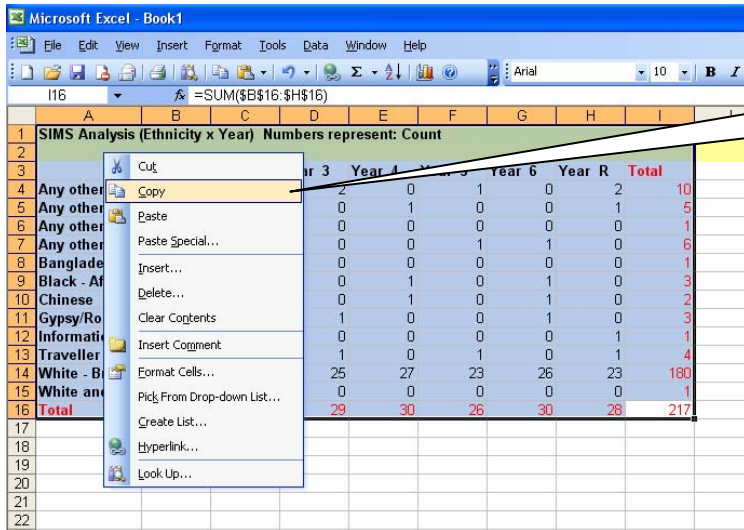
Microsoft Excel - Book1

File Edit View Insert Format Tools Data Window Help

Arial 10 B I

I16 $f_x$ =SUM($B$16:$H$16)

|  | A | B | C | D | E | F | G | H | I |
|---|---|---|---|---|---|---|---|---|---|
| 1 | SIMS Analysis (Ethnicity x Year) Numbers represent: Count | | | | | | | | |
| 2 | | | | | | | | | |
| 3 | | | | ar 3 | Year 4 | Year 5 | Year 6 | Year R | Total |
| 4 | Any other | | | 2 | 0 | 1 | 0 | 2 | 10 |
| 5 | Any other | | | 0 | 1 | 0 | 0 | 1 | 5 |
| 6 | Any other | | | 0 | 0 | 0 | 0 | 0 | 1 |
| 7 | Any other | | | 0 | 0 | 1 | 1 | 0 | 6 |
| 8 | Banglade | | | 0 | 0 | 0 | 0 | 0 | 1 |
| 9 | Black - Af | | | 0 | 1 | 0 | 1 | 0 | 3 |
| 10 | Chinese | | | 0 | 1 | 0 | 1 | 0 | 2 |
| 11 | Gypsy/Ro | | | 1 | 0 | 0 | 1 | 0 | 3 |
| 12 | Informatio | | | 0 | 0 | 0 | 0 | 1 | 1 |
| 13 | Traveller | | | 1 | 0 | 1 | 0 | 1 | 4 |
| 14 | White - B | | | 25 | 27 | 23 | 26 | 23 | 180 |
| 15 | White and | | | 0 | 0 | 0 | 0 | 0 | 1 |
| 16 | Total | | | 29 | 30 | 26 | 30 | 28 | 217 |
| 17 | | | | | | | | | |
| 18 | | | | | | | | | |
| 19 | | | | | | | | | |
| 20 | | | | | | | | | |
| 21 | | | | | | | | | |
| 22 | | | | | | | | | |

Cut
Copy
Paste
Paste Special...
Insert...
Delete...
Clear Contents
Insert Comment
Format Cells...
Pick From Drop-down List...
Create List...
Hyperlink...
Look Up...